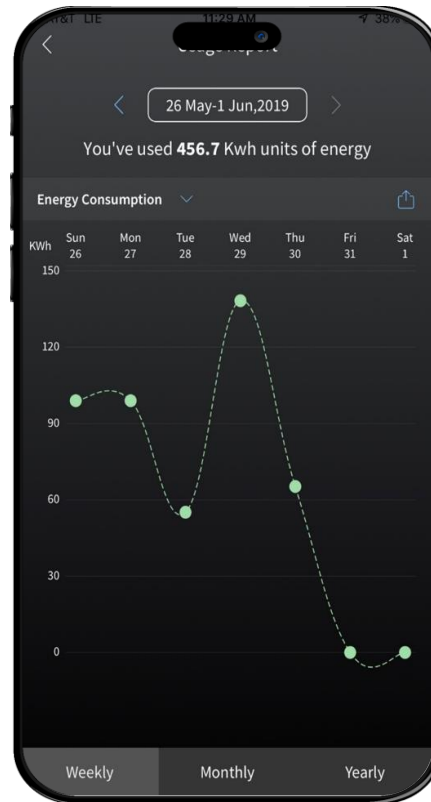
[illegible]&T LTE 11:29 AM 38%

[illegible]sage Report

26 May-1 Jun,2019

You've used **456.7** Kwh units of energy

Energy Consumption

| KWh | Sun 26 | Mon 27 | Tue 28 | Wed 29 | Thu 30 | Fri 31 | Sat 1 |
|---|---|---|---|---|---|---|---|

150

120

90

60

30

0

Weekly Monthly Yearly